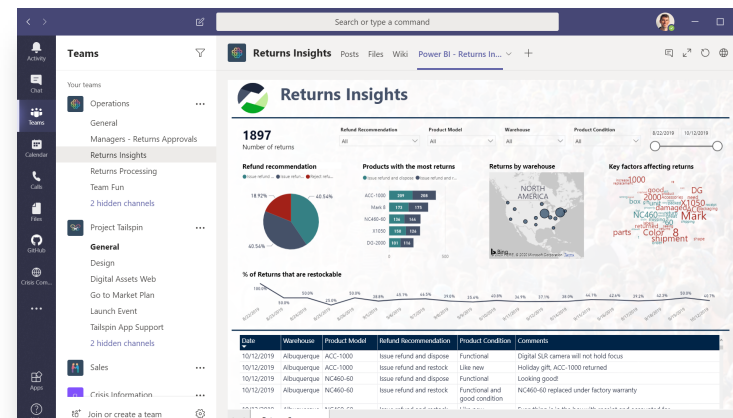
Search or type a command

Activity
Chat
Teams
Calendar
Calls
Files
GitHub
Crisis Com...
...
Apps
?

Teams

Your teams

Operations
General
Managers - Returns Approvals
Returns Insights
Returns Processing
Team Fun
2 hidden channels

Project Tailspin
General
Design
Digital Assets Web
Go to Market Plan
Launch Event
Tailspin App Support
2 hidden channels

Sales

Crisis Information

Join or create a team

Returns Insights  Posts  Files  Wiki  Power BI - Returns In...  +

Returns Insights

1897
Number of returns

Refund Recommendation
Product Model
Warehouse
Product Condition
8/22/2019
12/12/2019

Refund recommendation
● Issue refund...  ● Issue refund...  ● Reject refu...
18.92%
40.54%
40.54%

Products with the most returns
■ Issue refund and dispose  ■ Issue refund and r...
ACC-1000
Mark E
NC460-60
X1050
DG-2000

Returns by warehouse
NORTH AMERICA
Bing
© 2020 Microsoft Corporation Terms

Key factors affecting returns
1000
good
DG
NC460
Mark
Color
parts
shipment
damaged
8

% of Returns that are restockable
100.0%
50.0%
47.1%
47.1%
47.1%

| Date | Warehouse | Product Model | Refund Recommendation | Product Condition | Comments |
|---|---|---|---|---|---|
| 10/12/2019 | Albuquerque | ACC-1000 | Issue refund and dispose | Functional | Digital SLR camera will not hold focus |
| 10/12/2019 | Albuquerque | ACC-1000 | Issue refund and restock | Like new | Holiday gift. ACC-1000 returned |
| 10/12/2019 | Albuquerque | NC460-60 | Issue refund and restock | Functional | Looking good! |
| 10/12/2019 | Albuquerque | NC460-60 | Issue refund and restock | Functional and good condition | NC460-60 replaced under factory warranty |